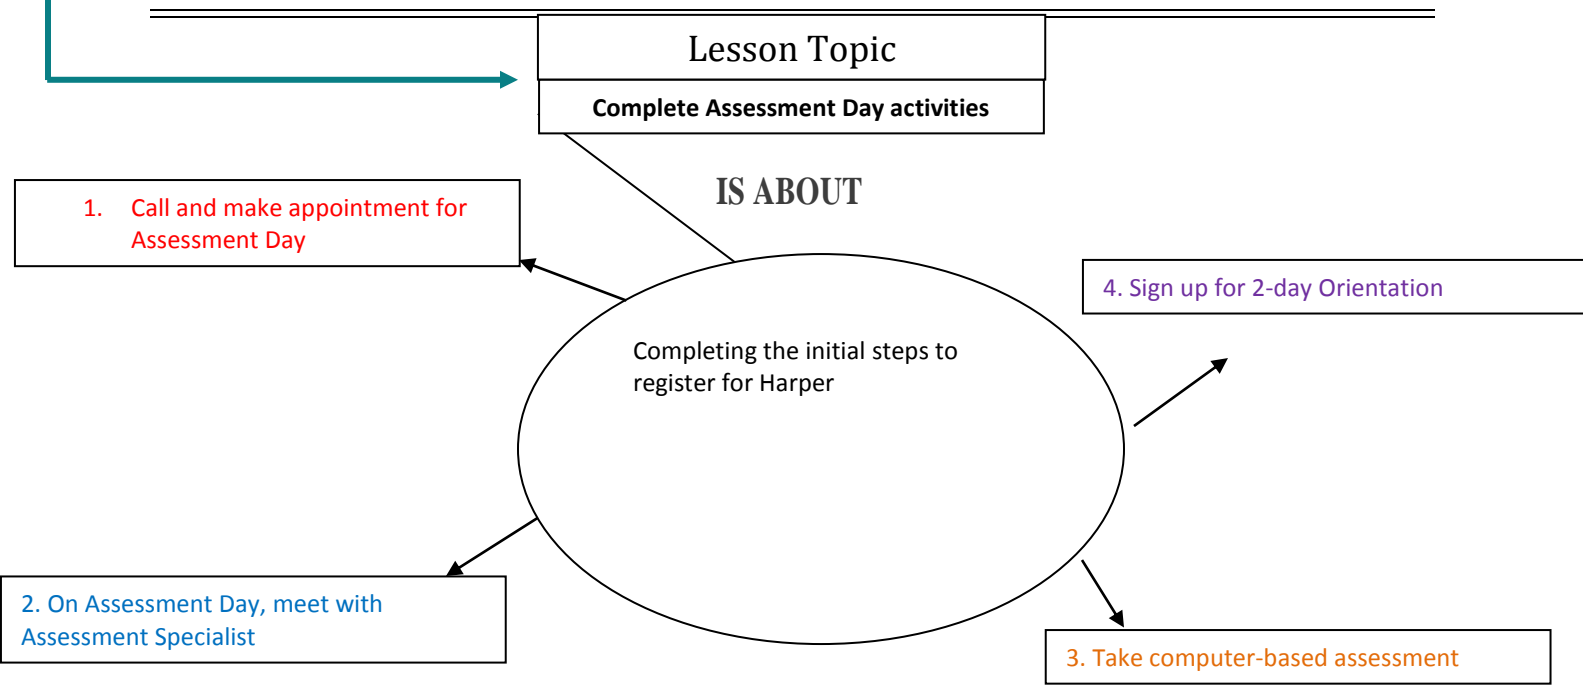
Lesson Topic

Complete Assessment Day activities

IS ABOUT

1. Call and make appointment for Assessment Day

4. Sign up for 2-day Orientation

Completing the initial steps to register for Harper

2. On Assessment Day, meet with Assessment Specialist

3. Take computer-based assessment